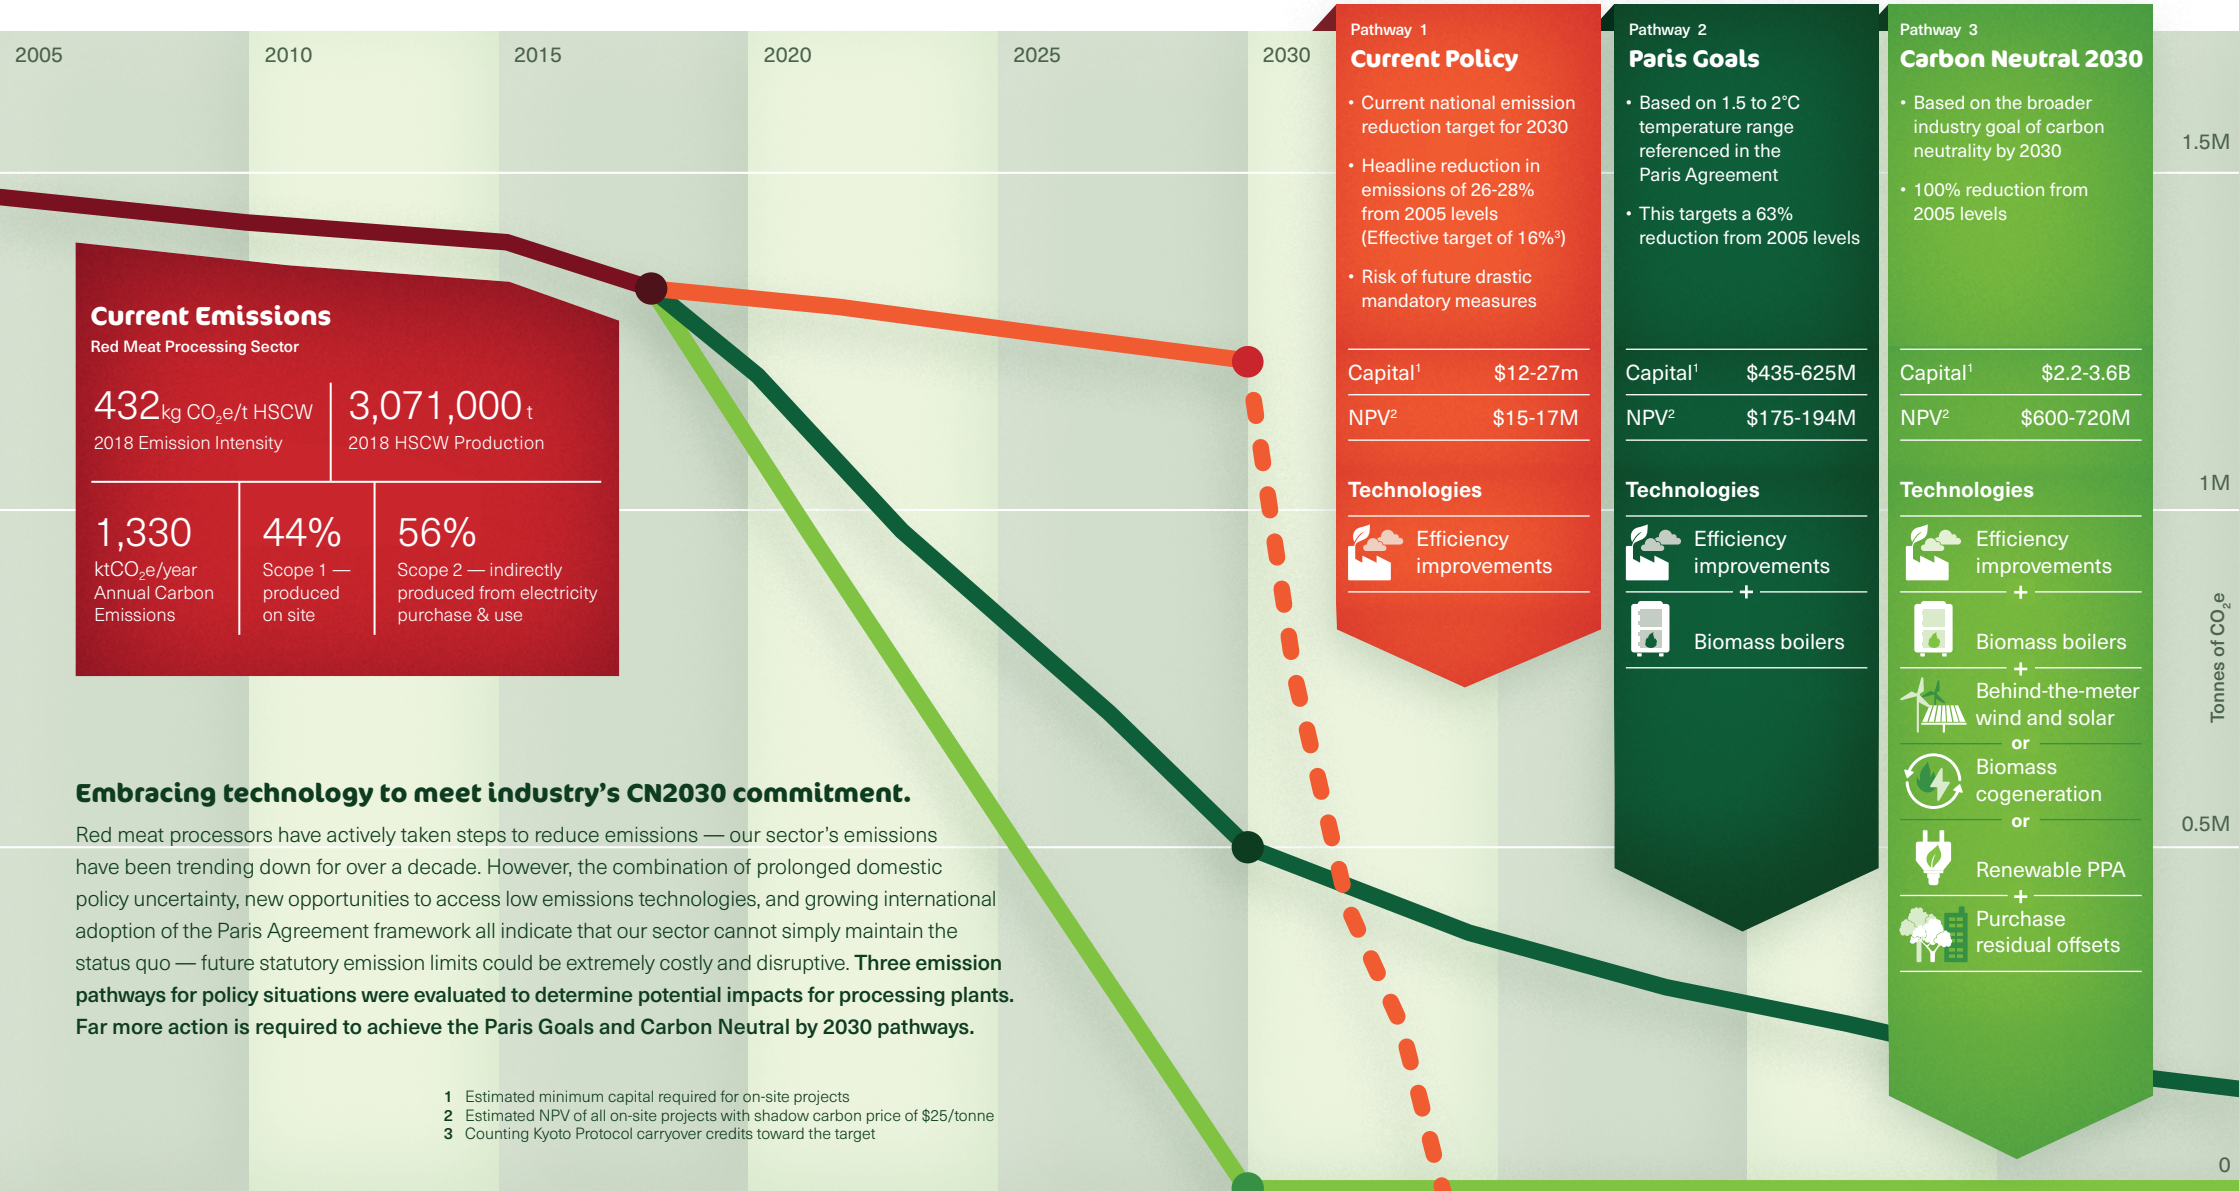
2005 2010 2015 2020 2025 2030

Pathway 1
Current Policy
• Current national emission reduction target for 2030
• Headline reduction in emissions of 26-28% from 2005 levels (Effective target of 16%$^3$)
• Risk of future drastic mandatory measures

| Capital$^1$ | \$12-27m |
|---|---|
| NPV$^2$ | \$15-17M |

Technologies
Efficiency improvements

Pathway 2
Paris Goals
• Based on 1.5 to 2°C temperature range referenced in the Paris Agreement
• This targets a 63% reduction from 2005 levels

| Capital$^1$ | \$435-625M |
|---|---|
| NPV$^2$ | \$175-194M |

Technologies
Efficiency improvements
+
Biomass boilers

Pathway 3
Carbon Neutral 2030
• Based on the broader industry goal of carbon neutrality by 2030
• 100% reduction from 2005 levels

| Capital$^1$ | \$2.2-3.6B |
|---|---|
| NPV$^2$ | \$600-720M |

Technologies
Efficiency improvements
+
Biomass boilers
+
Behind-the-meter wind and solar
or
Biomass cogeneration
or
Renewable PPA
+
Purchase residual offsets

1.5M
1M
0.5M
0
Tonnes of $CO_2e$

Current Emissions
Red Meat Processing Sector
432kg $CO_2$e/t HSCW
2018 Emission Intensity
3,071,000t
2018 HSCW Production
1,330
kt$CO_2$e/year Annual Carbon Emissions
44%
Scope 1 — produced on site
56%
Scope 2 — indirectly produced from electricity purchase & use

Embracing technology to meet industry's CN2030 commitment.
Red meat processors have actively taken steps to reduce emissions — our sector's emissions have been trending down for over a decade. However, the combination of prolonged domestic policy uncertainty, new opportunities to access low emissions technologies, and growing international adoption of the Paris Agreement framework all indicate that our sector cannot simply maintain the status quo — future statutory emission limits could be extremely costly and disruptive. Three emission pathways for policy situations were evaluated to determine potential impacts for processing plants. Far more action is required to achieve the Paris Goals and Carbon Neutral by 2030 pathways.

1 Estimated minimum capital required for on-site projects
2 Estimated NPV of all on-site projects with shadow carbon price of \$25/tonne
3 Counting Kyoto Protocol carryover credits toward the target